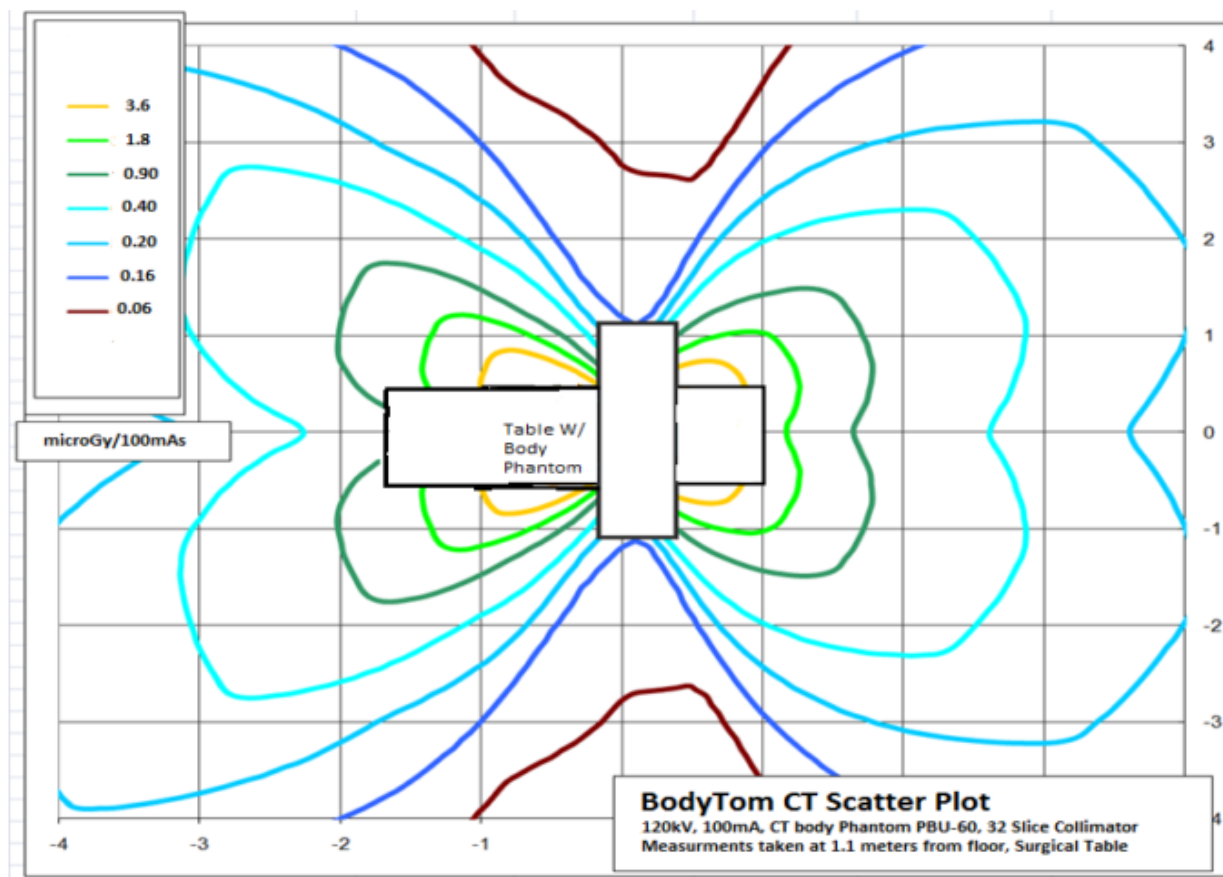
3.6
1.8
0.90
0.40
0.20
0.16
0.06

microGy/100mAs

Table W/ Body Phantom

4
3
2
1
0
-1
-2
-3
4

-4
-3
-2
-1

BodyTom CT Scatter Plot
120kV, 100mA, CT body Phantom PBU-60, 32 Slice Collimator
Measurments taken at 1.1 meters from floor, Surgical Table